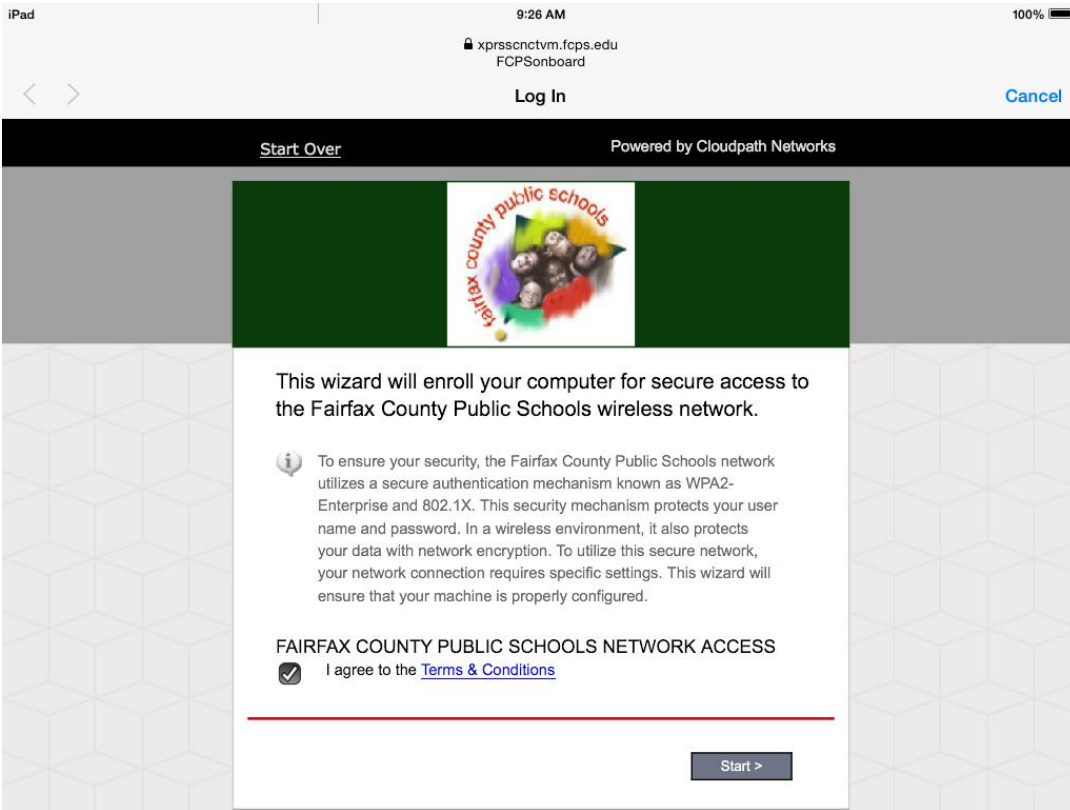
iPad
9:26 AM
100%

xprsscnctvm.fcps.edu
FCPSonboard

Log In
Cancel

Start Over
Powered by Cloudpath Networks

fairfax county public schools

This wizard will enroll your computer for secure access to the Fairfax County Public Schools wireless network.

To ensure your security, the Fairfax County Public Schools network utilizes a secure authentication mechanism known as WPA2-Enterprise and 802.1X. This security mechanism protects your user name and password. In a wireless environment, it also protects your data with network encryption. To utilize this secure network, your network connection requires specific settings. This wizard will ensure that your machine is properly configured.

FAIRFAX COUNTY PUBLIC SCHOOLS NETWORK ACCESS
I agree to the Terms & Conditions

Start >